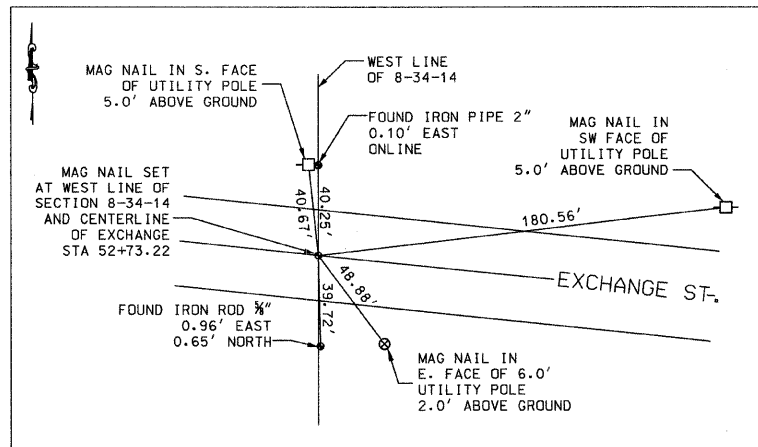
MAG NAIL IN S. FACE OF UTILITY POLE 5.0' ABOVE GROUND

WEST LINE OF 8-34-14

FOUND IRON PIPE 2" 0.10' EAST ONLINE

MAG NAIL IN SW FACE OF UTILITY POLE 5.0' ABOVE GROUND

MAG NAIL SET AT WEST LINE OF SECTION 8-34-14 AND CENTERLINE OF EXCHANGE STA 52+73.22

40.67'

40.25'

180.56'

48.88'

39.72'

EXCHANGE ST.

FOUND IRON ROD $\frac{5}{8}$" 0.96' EAST 0.65' NORTH

MAG NAIL IN E. FACE OF 6.0' UTILITY POLE 2.0' ABOVE GROUND